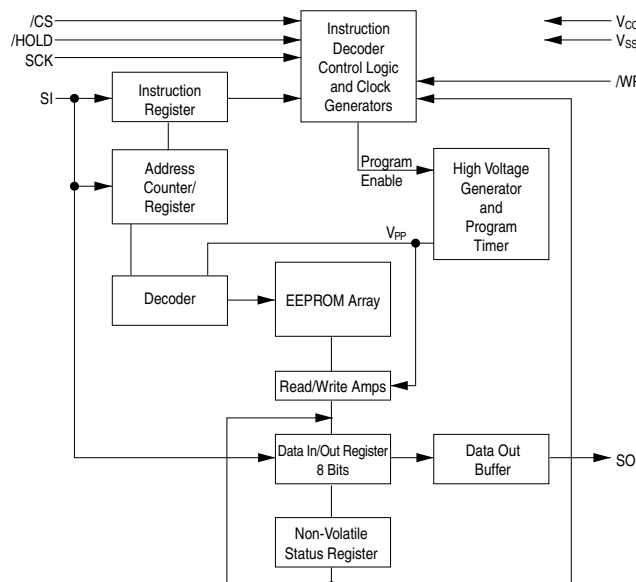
/CS
/HOLD
SCK
SI
Instruction Decoder Control Logic and Clock Generators
$V_{CC}$
$V_{SS}$
/WP
Instruction Register
Address Counter/ Register
Program Enable
High Voltage Generator and Program Timer
$V_{PP}$
Decoder
EEPROM Array
Read/Write Amps
Data In/Out Register 8 Bits
Data Out Buffer
SO
Non-Volatile Status Register